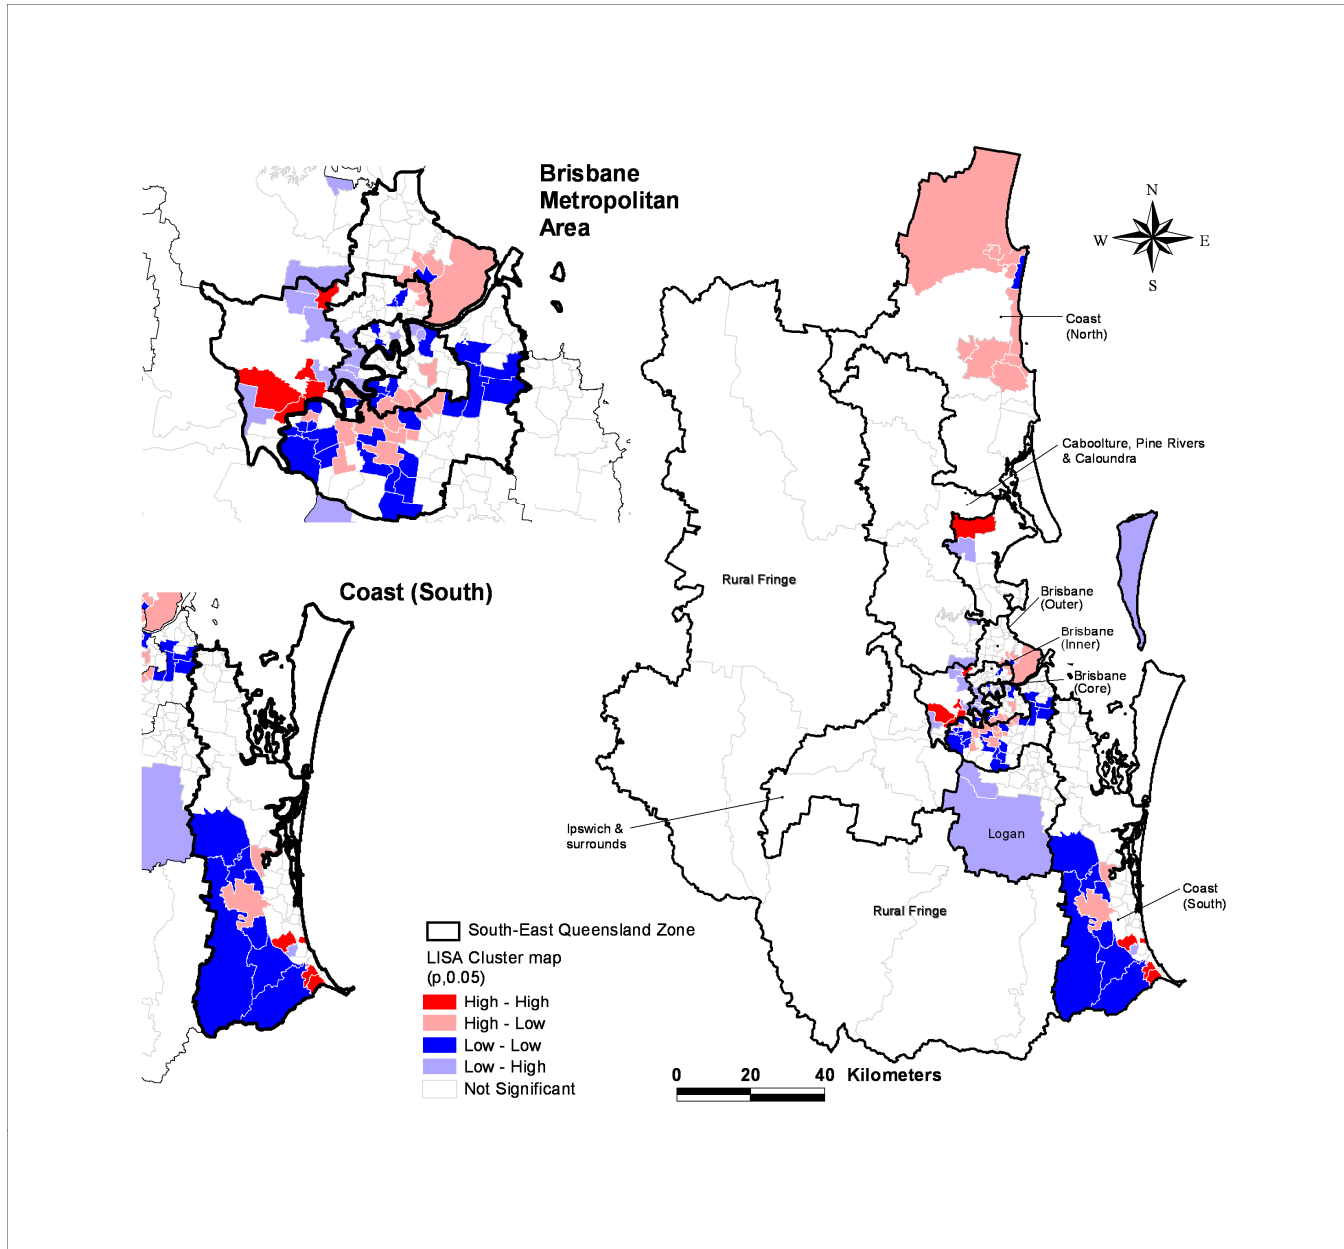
Brisbane Metropolitan Area

N
W E
S

Coast (North)

Caboolture, Pine Rivers & Caloundra

Rural Fringe

Brisbane (Outer)

Brisbane (Inner)

Brisbane (Core)

Coast (South)

Ipswich & surrounds

Logan

Coast (South)

Rural Fringe

South-East Queensland Zone

LISA Cluster map (p,0.05)

High - High
High - Low
Low - Low
Low - High
Not Significant

0 20 40 Kilometers